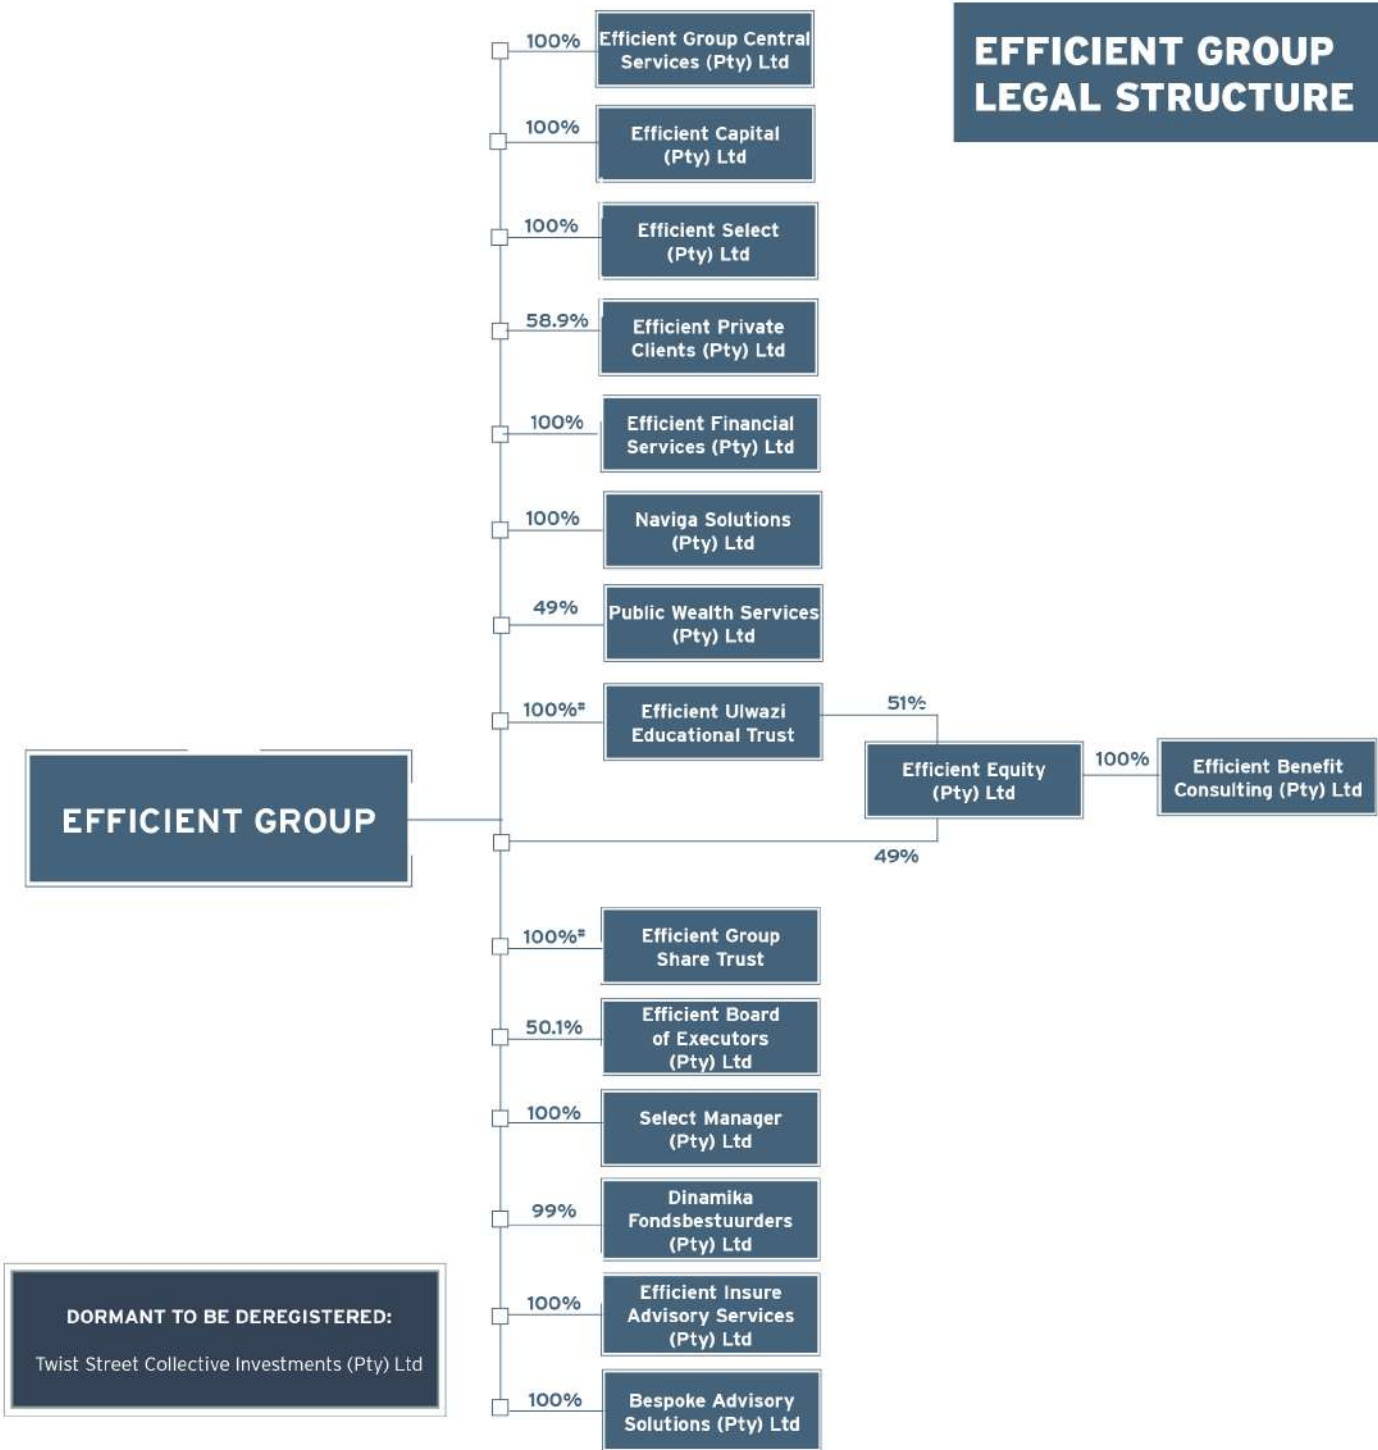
EFFICIENT GROUP LEGAL STRUCTURE

100% Efficient Group Central Services (Pty) Ltd

100% Efficient Capital (Pty) Ltd

100% Efficient Select (Pty) Ltd

58.9% Efficient Private Clients (Pty) Ltd

100% Efficient Financial Services (Pty) Ltd

100% Naviga Solutions (Pty) Ltd

49% Public Wealth Services (Pty) Ltd

100%# Efficient Ulwazi Educational Trust

51%

Efficient Equity (Pty) Ltd

100% Efficient Benefit Consulting (Pty) Ltd

EFFICIENT GROUP

49%

100%# Efficient Group Share Trust

50.1% Efficient Board of Executors (Pty) Ltd

100% Select Manager (Pty) Ltd

99% Dinamika Fondsbestuurders (Pty) Ltd

100% Efficient Insure Advisory Services (Pty) Ltd

100% Bespoke Advisory Solutions (Pty) Ltd

DORMANT TO BE DEREGISTERED:

Twist Street Collective Investments (Pty) Ltd